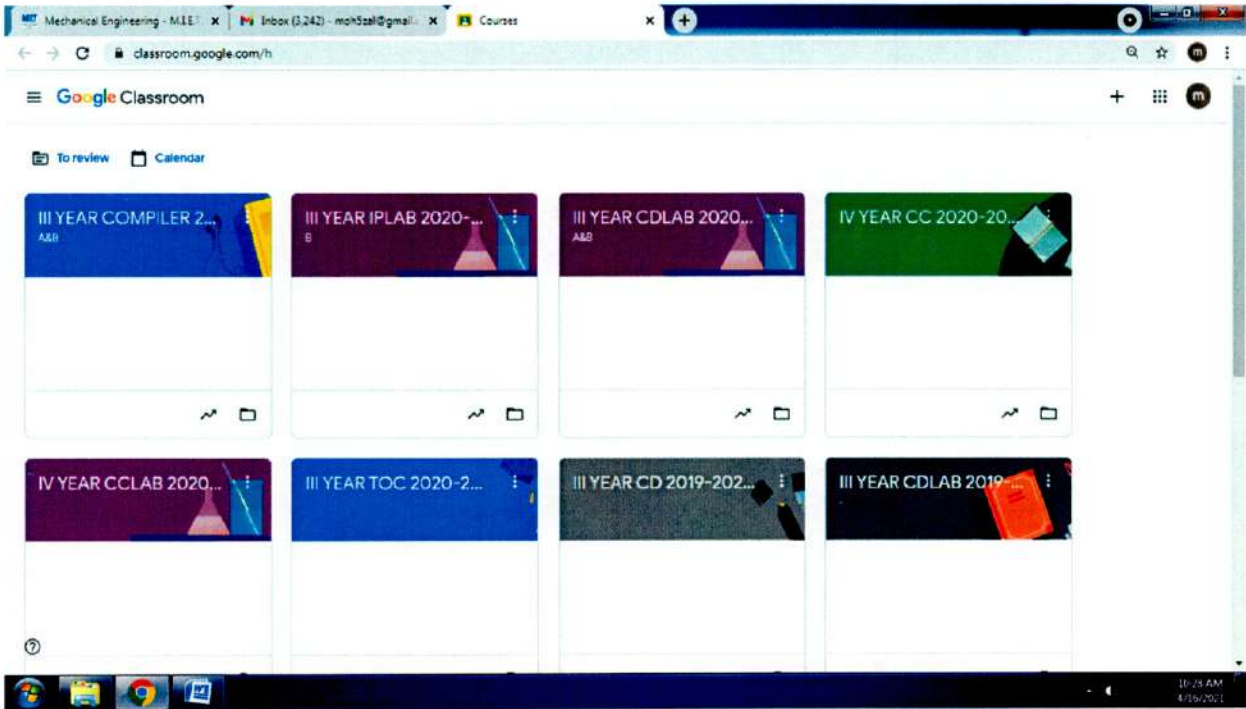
Mechanical Engineering - M.I.E.T. ×
Inbox (3,242) - moh5zal@gmail. ×
Courses ×
classroom.google.com/h
Google Classroom
To review
Calendar
III YEAR COMPILER 2...
A&B
III YEAR IPLAB 2020-...
B
III YEAR CDLAB 2020...
A&B
IV YEAR CC 2020-20...
IV YEAR CCLAB 2020...
III YEAR TOC 2020-2...
III YEAR CD 2019-202...
III YEAR CDLAB 2019-...
10:23 AM
4/16/2021